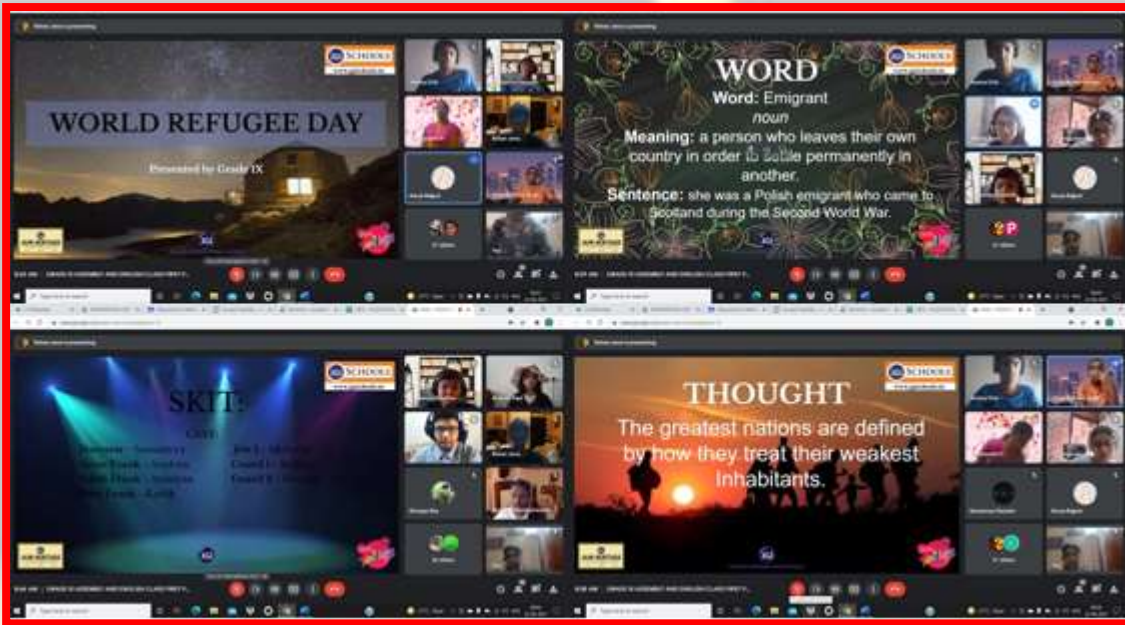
WORLD REFUGEE DAY

Presented by Grade IX

SCHOOLS

WORD

Word: Emigrant

noun

Meaning: a person who leaves their own country in order to settle permanently in another.

Sentence: she was a Polish emigrant who came to Scotland during the Second World War.

SCHOOLS

SKIT

Cast

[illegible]

SCHOOLS

THOUGHT

The greatest nations are defined by how they treat their weakest Inhabitants.

SCHOOLS